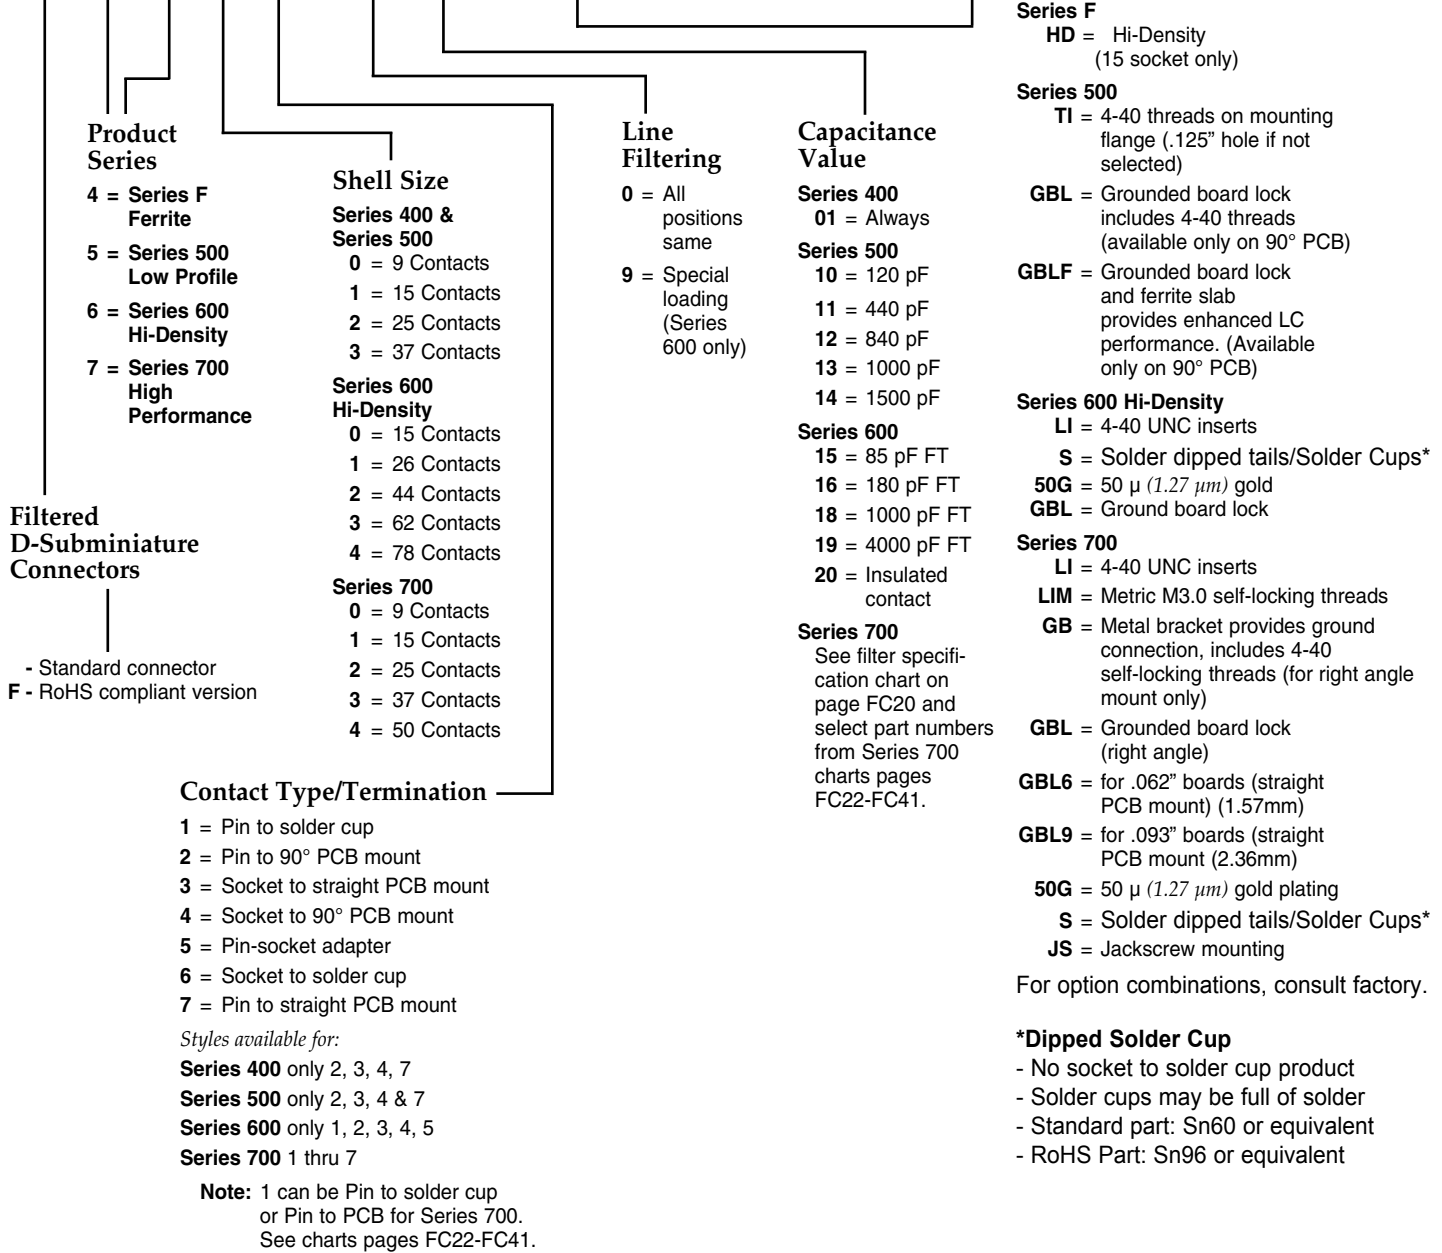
Product Series
4 = Series F Ferrite
5 = Series 500 Low Profile
6 = Series 600 Hi-Density
7 = Series 700 High Performance

Filtered D-Subminiature Connectors

- Standard connector
F - RoHS compliant version

Shell Size
Series 400 & Series 500
0 = 9 Contacts
1 = 15 Contacts
2 = 25 Contacts
3 = 37 Contacts
Series 600 Hi-Density
0 = 15 Contacts
1 = 26 Contacts
2 = 44 Contacts
3 = 62 Contacts
4 = 78 Contacts
Series 700
0 = 9 Contacts
1 = 15 Contacts
2 = 25 Contacts
3 = 37 Contacts
4 = 50 Contacts

Contact Type/Termination
1 = Pin to solder cup
2 = Pin to 90° PCB mount
3 = Socket to straight PCB mount
4 = Socket to 90° PCB mount
5 = Pin-socket adapter
6 = Socket to solder cup
7 = Pin to straight PCB mount
Styles available for:
Series 400 only 2, 3, 4, 7
Series 500 only 2, 3, 4 & 7
Series 600 only 1, 2, 3, 4, 5
Series 700 1 thru 7
Note: 1 can be Pin to solder cup or Pin to PCB for Series 700. See charts pages FC22-FC41.

Line Filtering
0 = All positions same
9 = Special loading (Series 600 only)

Capacitance Value
Series 400
01 = Always
Series 500
10 = 120 pF
11 = 440 pF
12 = 840 pF
13 = 1000 pF
14 = 1500 pF
Series 600
15 = 85 pF FT
16 = 180 pF FT
18 = 1000 pF FT
19 = 4000 pF FT
20 = Insulated contact
Series 700
See filter specification chart on page FC20 and select part numbers from Series 700 charts pages FC22-FC41.

Series F
HD = Hi-Density (15 socket only)
Series 500
TI = 4-40 threads on mounting flange (.125" hole if not selected)
GBL = Grounded board lock includes 4-40 threads (available only on 90° PCB)
GBLF = Grounded board lock and ferrite slab provides enhanced LC performance. (Available only on 90° PCB)
Series 600 Hi-Density
LI = 4-40 UNC inserts
S = Solder dipped tails/Solder Cups*
50G = 50 µ $(1.27\ \mu m)$ gold
GBL = Ground board lock
Series 700
LI = 4-40 UNC inserts
LIM = Metric M3.0 self-locking threads
GB = Metal bracket provides ground connection, includes 4-40 self-locking threads (for right angle mount only)
GBL = Grounded board lock (right angle)
GBL6 = for .062" boards (straight PCB mount) (1.57mm)
GBL9 = for .093" boards (straight PCB mount (2.36mm)
50G = 50 µ $(1.27\ \mu m)$ gold plating
S = Solder dipped tails/Solder Cups*
JS = Jackscrew mounting

For option combinations, consult factory.

*Dipped Solder Cup
- No socket to solder cup product
- Solder cups may be full of solder
- Standard part: Sn60 or equivalent
- RoHS Part: Sn96 or equivalent